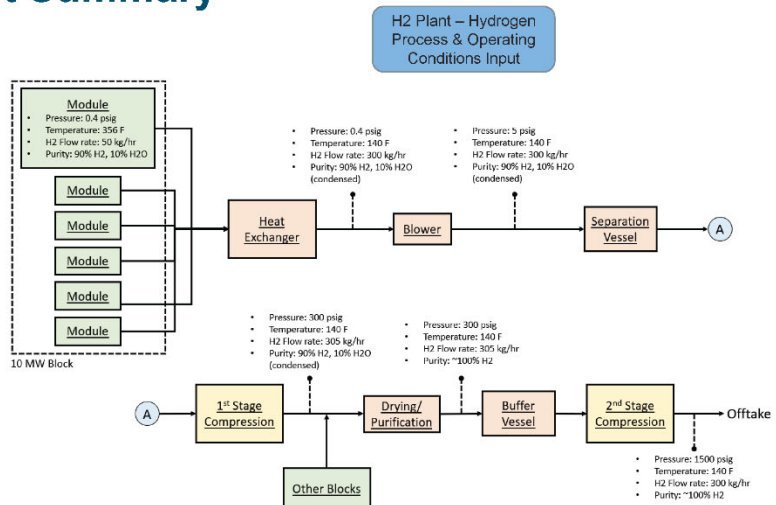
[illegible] Summary

H2 Plant – Hydrogen Process & Operating Conditions Input

Module
- Pressure: 0.4 psig
- Temperature: 356 F
- H2 Flow rate: 50 kg/hr
- Purity: 90% H2, 10% H2O

Module

Module

Module

Module

Module

10 MW Block

- Pressure: 0.4 psig
- Temperature: 140 F
- H2 Flow rate: 300 kg/hr
- Purity: 90% H2, 10% H2O (condensed)

Heat Exchanger

Blower

- Pressure: 5 psig
- Temperature: 140 F
- H2 Flow rate: 300 kg/hr
- Purity: 90% H2, 10% H2O (condensed)

Separation Vessel

A

- Pressure: 300 psig
- Temperature: 140 F
- H2 Flow rate: 305 kg/hr
- Purity: 90% H2, 10% H2O (condensed)

- Pressure: 300 psig
- Temperature: 140 F
- H2 Flow rate: 305 kg/hr
- Purity: ~100% H2

A

1st Stage Compression

Drying/ Purification

Buffer Vessel

2nd Stage Compression

Offtake

Other Blocks

- Pressure: 1500 psig
- Temperature: 140 F
- H2 Flow rate: 300 kg/hr
- Purity: ~100% H2